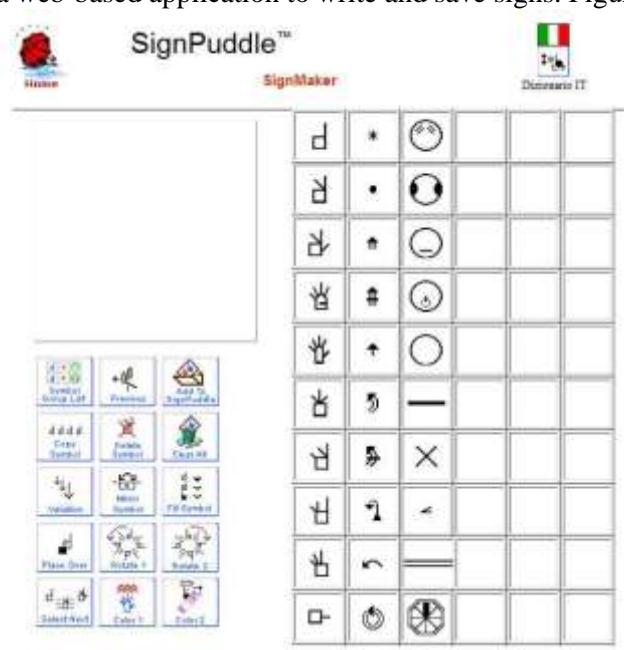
a web-based application to write and save signs. Figur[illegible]

Home

SignPuddle™

SignMaker

Dizionario IT

Symbol Group List | Previous | Add To SignPuddle
Copy Symbol | Delete Symbol | Clear All
Variation | Mirror Symbol | Fill Symbol
Place Over | Rotate 1 | Rotate 2
Select Next | Color 1 | Color 2